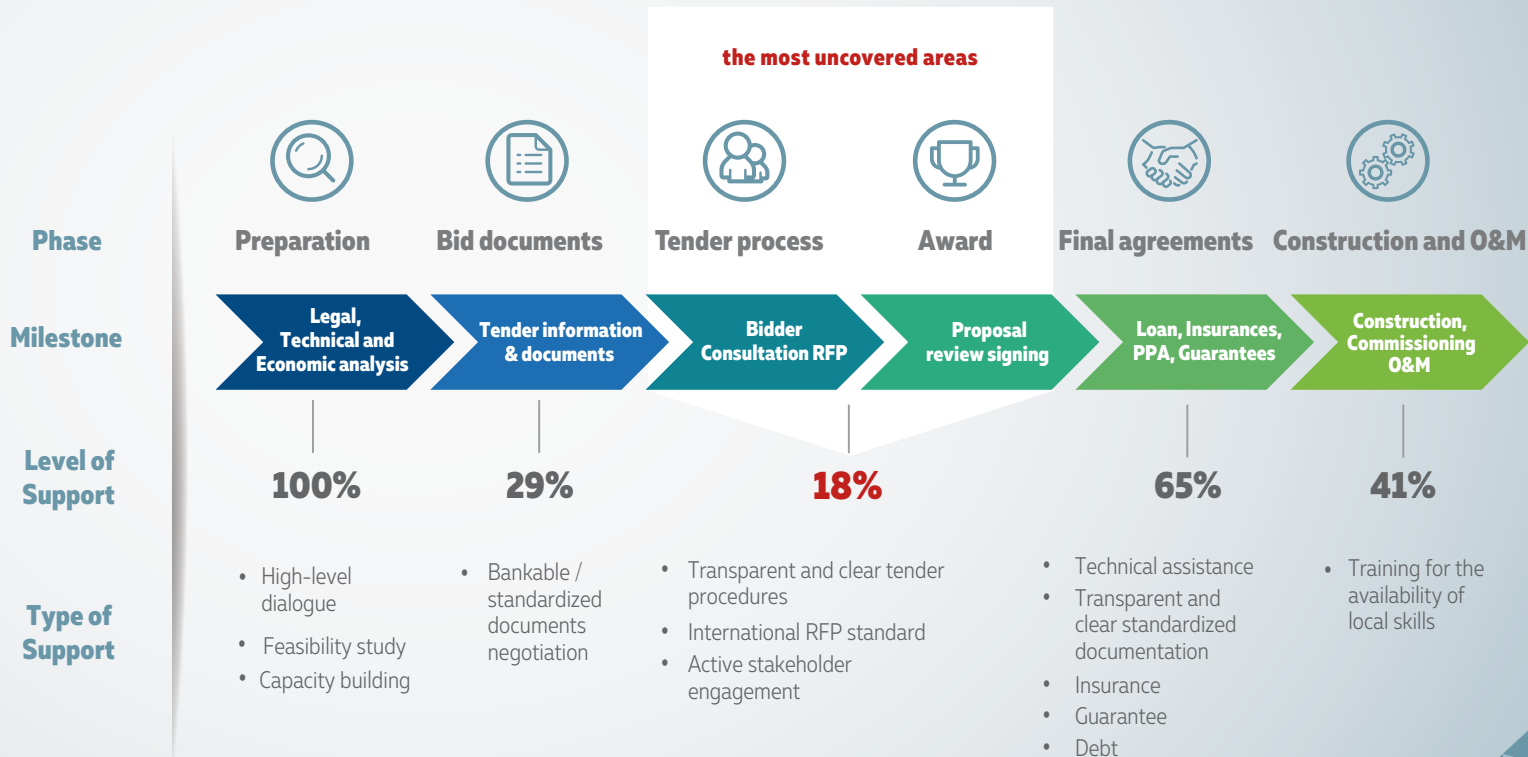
the most uncovered areas

Phase

Preparation

Bid documents

Tender process

Award

Final agreements

Construction and O&M

Milestone

Legal, Technical and Economic analysis

Tender information & documents

Bidder Consultation RFP

Proposal review signing

Loan, Insurances, PPA, Guarantees

Construction, Commissioning O&M

Level of Support

100%

29%

18%

65%

41%

Type of Support

• High-level dialogue
• Feasibility study
• Capacity building

• Bankable / standardized documents negotiation

• Transparent and clear tender procedures
• International RFP standard
• Active stakeholder engagement

• Technical assistance
• Transparent and clear standardized documentation
• Insurance
• Guarantee
• Debt

• Training for the availability of local skills